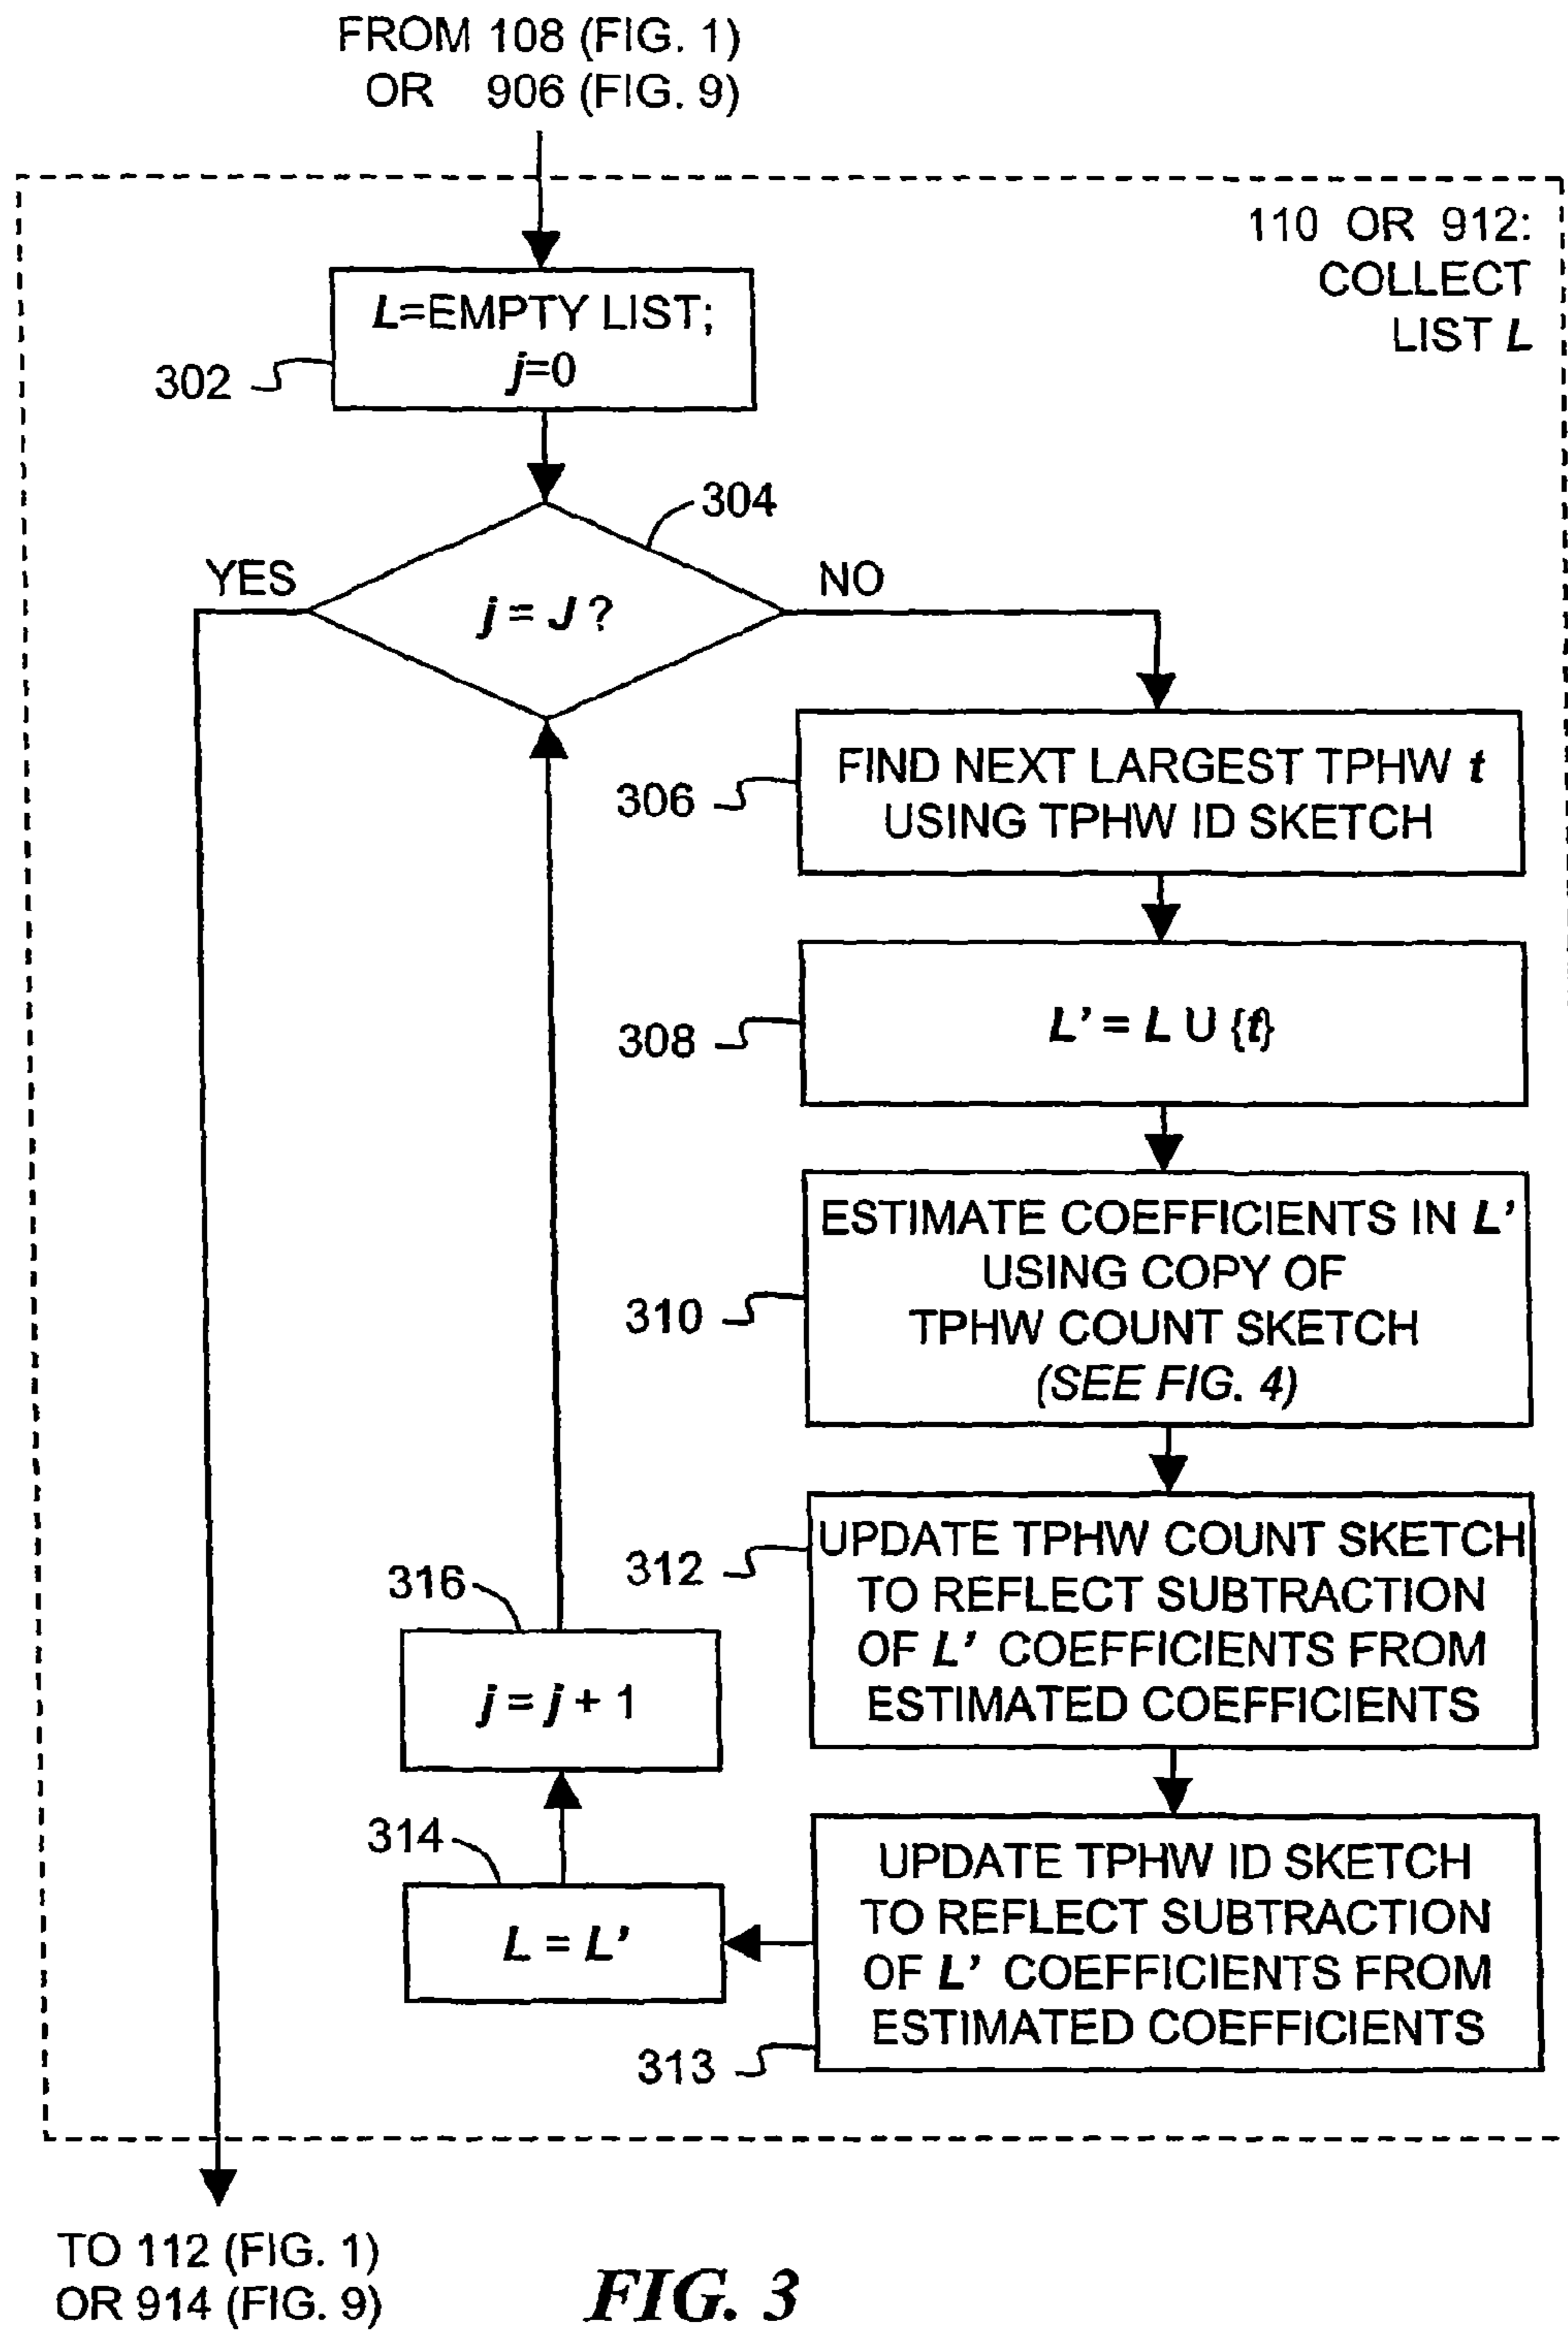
FROM 108 (FIG. 1)
OR 906 (FIG. 9)

110 OR 912:
COLLECT
LIST $L$

$L$=EMPTY LIST;
$j$=0

302

304

YES

$j = J$ ?

NO

306

FIND NEXT LARGEST TPHW $t$ USING TPHW ID SKETCH

308

$L' = L \cup \{t\}$

310

ESTIMATE COEFFICIENTS IN $L'$ USING COPY OF TPHW COUNT SKETCH (SEE FIG. 4)

316

312

UPDATE TPHW COUNT SKETCH TO REFLECT SUBTRACTION OF $L'$ COEFFICIENTS FROM ESTIMATED COEFFICIENTS

$j = j + 1$

314

$L = L'$

UPDATE TPHW ID SKETCH TO REFLECT SUBTRACTION OF $L'$ COEFFICIENTS FROM ESTIMATED COEFFICIENTS

313

TO 112 (FIG. 1)
OR 914 (FIG. 9)

FIG. 3